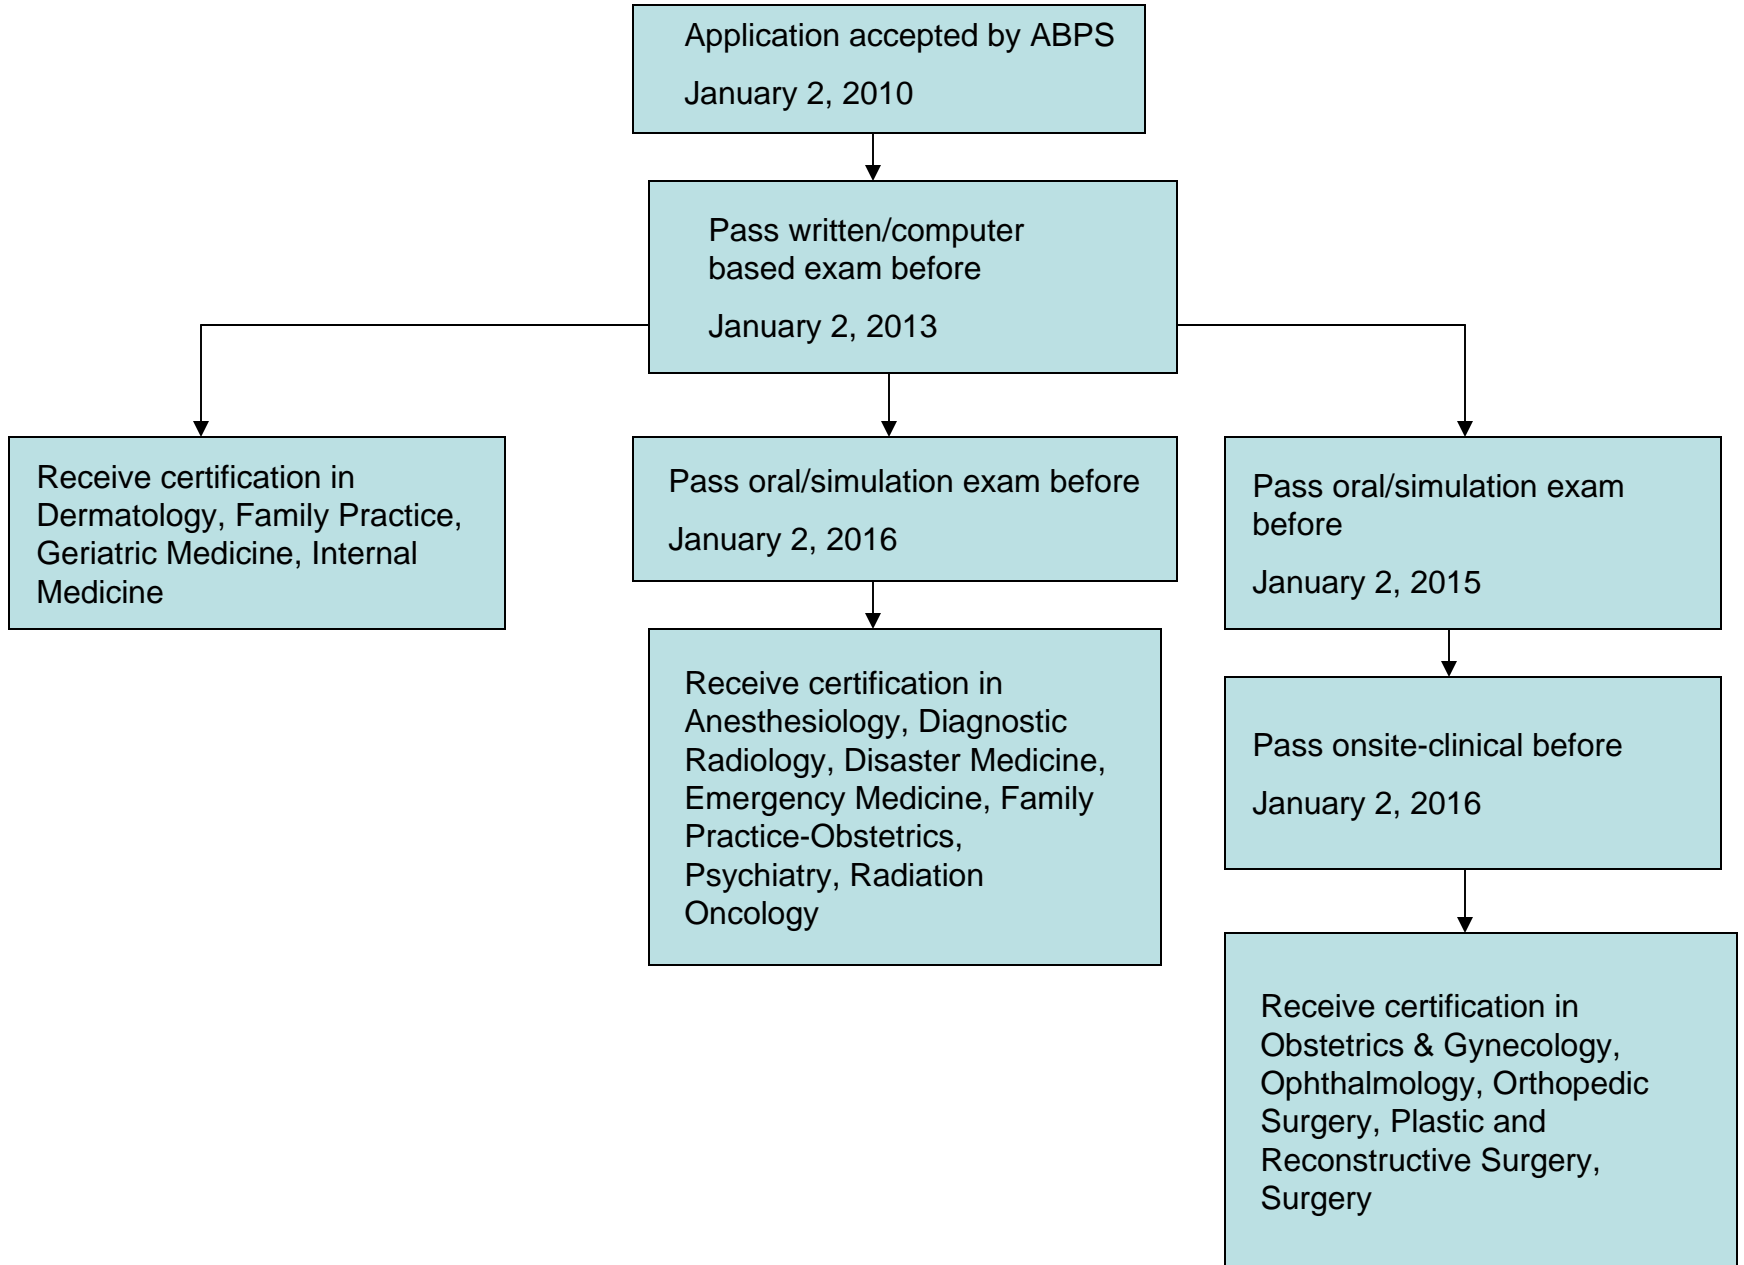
Application accepted by ABPS

January 2, 2010

Pass written/computer based exam before

January 2, 2013

Receive certification in Dermatology, Family Practice, Geriatric Medicine, Internal Medicine

Pass oral/simulation exam before

January 2, 2016

Receive certification in Anesthesiology, Diagnostic Radiology, Disaster Medicine, Emergency Medicine, Family Practice-Obstetrics, Psychiatry, Radiation Oncology

Pass oral/simulation exam before

January 2, 2015

Pass onsite-clinical before

January 2, 2016

Receive certification in Obstetrics & Gynecology, Ophthalmology, Orthopedic Surgery, Plastic and Reconstructive Surgery, Surgery